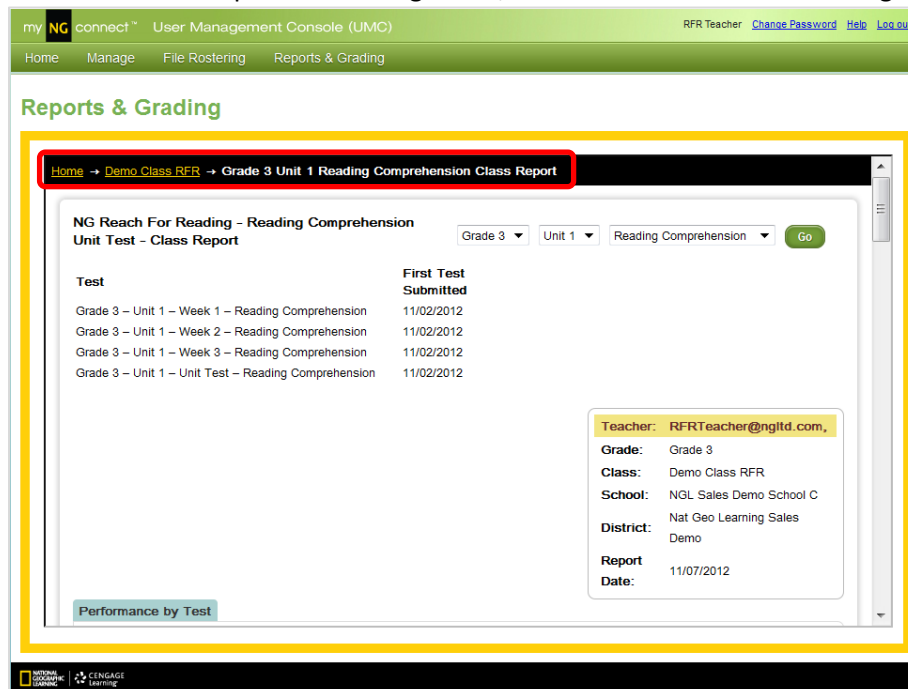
my NG connect™ User Management Console (UMC)

RFR Teacher Change Password Help Log ou

Home Manage File Rostering Reports & Grading

Reports & Grading

Home → Demo Class RFR → Grade 3 Unit 1 Reading Comprehension Class Report

NG Reach For Reading - Reading Comprehension Unit Test - Class Report

Grade 3 Unit 1 Reading Comprehension Go

| Test | First Test Submitted |
|---|---|
| Grade 3 – Unit 1 – Week 1 – Reading Comprehension | 11/02/2012 |
| Grade 3 – Unit 1 – Week 2 – Reading Comprehension | 11/02/2012 |
| Grade 3 – Unit 1 – Week 3 – Reading Comprehension | 11/02/2012 |
| Grade 3 – Unit 1 – Unit Test – Reading Comprehension | 11/02/2012 |

| | |
|---|---|
| Teacher: | RFRTeacher@ngltd.com, |
| Grade: | Grade 3 |
| Class: | Demo Class RFR |
| School: | NGL Sales Demo School C |
| District: | Nat Geo Learning Sales Demo |
| Report Date: | 11/07/2012 |

Performance by Test

NATIONAL GEOGRAPHIC LEARNING CENGAGE Learning